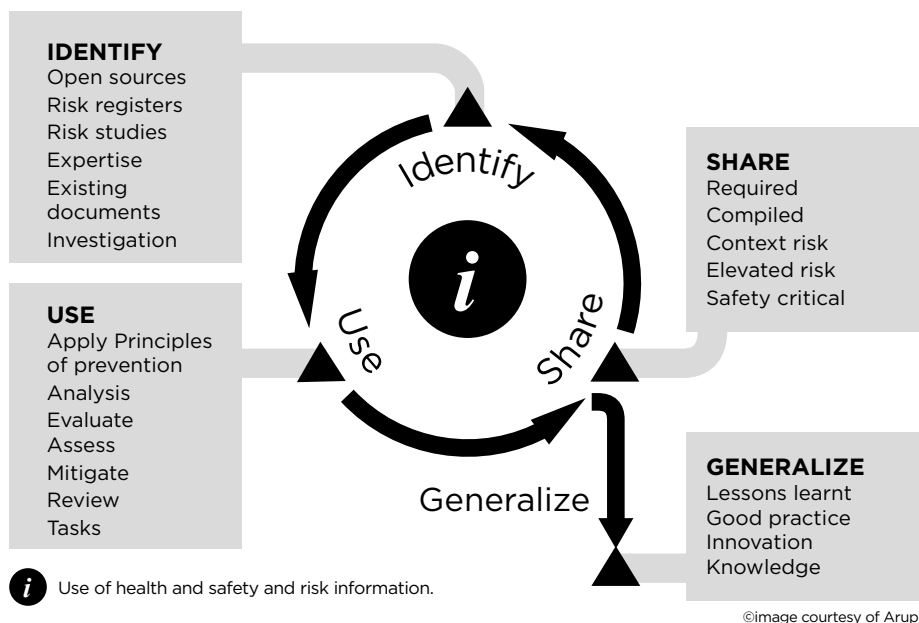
IDENTIFY
Open sources
Risk registers
Risk studies
Expertise
Existing documents
Investigation

USE
Apply Principles of prevention
Analysis
Evaluate
Assess
Mitigate
Review
Tasks

Identify

$i$

Use

Share

SHARE
Required
Compiled
Context risk
Elevated risk
Safety critical

Generalize

GENERALIZE
Lessons learnt
Good practice
Innovation
Knowledge

$i$ Use of health and safety and risk information.

©image courtesy of Arup